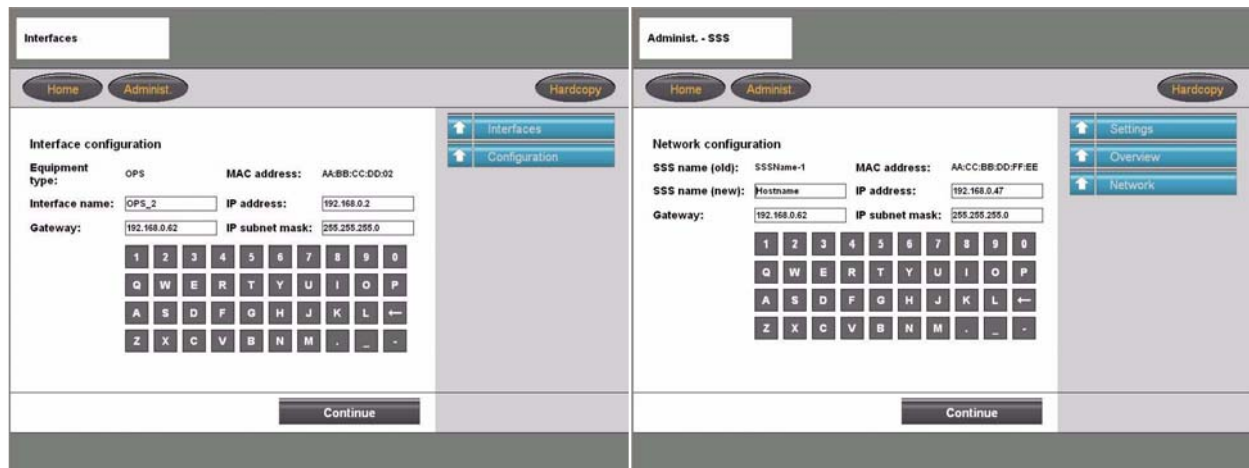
Interfaces

Home Administ. Hardcopy

Interfaces
Configuration

Interface configuration

Equipment type: OPS
MAC address: AA:BB:CC:DD:02
Interface name: OPS_2
IP address: 192.168.0.2
Gateway: 192.168.0.62
IP subnet mask: 255.255.255.0

1 2 3 4 5 6 7 8 9 0
Q W E R T Y U I O P
A S D F G H J K L ←
Z X C V B N M . _ -

Continue

Administ. - SSS

Home Administ. Hardcopy

Settings
Overview
Network

Network configuration

SSS name (old): SSSName-1
MAC address: AA:CC:BB:DD:FF:EE
SSS name (new): Hostname
IP address: 192.168.0.47
Gateway: 192.168.0.62
IP subnet mask: 255.255.255.0

1 2 3 4 5 6 7 8 9 0
Q W E R T Y U I O P
A S D F G H J K L ←
Z X C V B N M . _ -

Continue